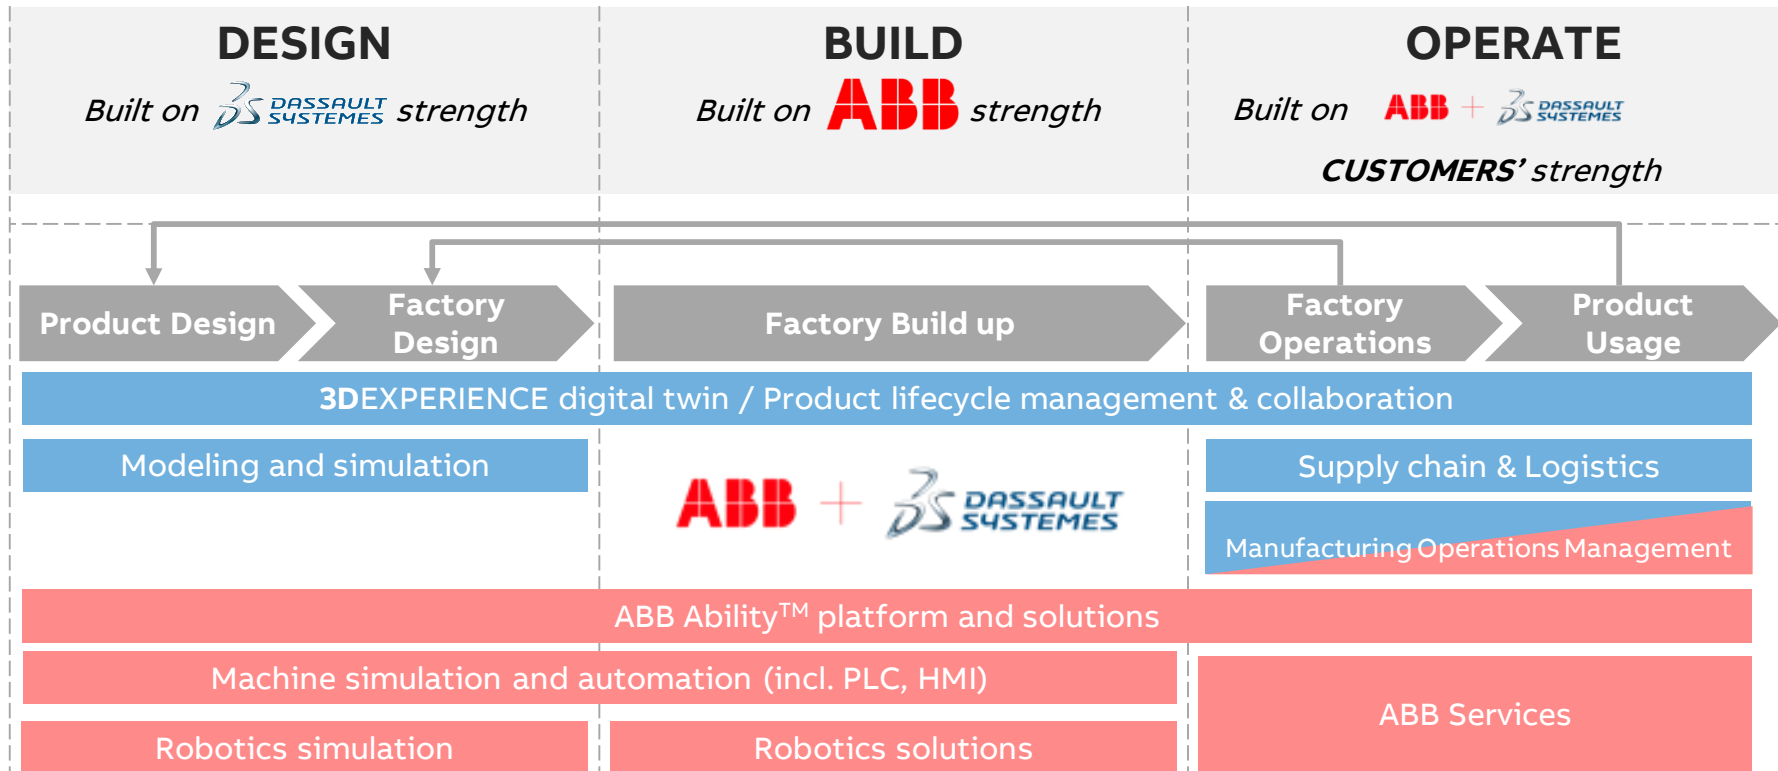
DESIGN
Built on DASSAULT SYSTEMES strength

BUILD
Built on ABB strength

OPERATE
Built on ABB + DASSAULT SYSTEMES
CUSTOMERS' strength

Product Design

Factory Design

Factory Build up

Factory Operations

Product Usage

3DEXPERIENCE digital twin / Product lifecycle management & collaboration

Modeling and simulation

ABB + DASSAULT SYSTEMES

Supply chain & Logistics

Manufacturing Operations Management

ABB Ability$^{TM}$ platform and solutions

Machine simulation and automation (incl. PLC, HMI)

ABB Services

Robotics simulation

Robotics solutions